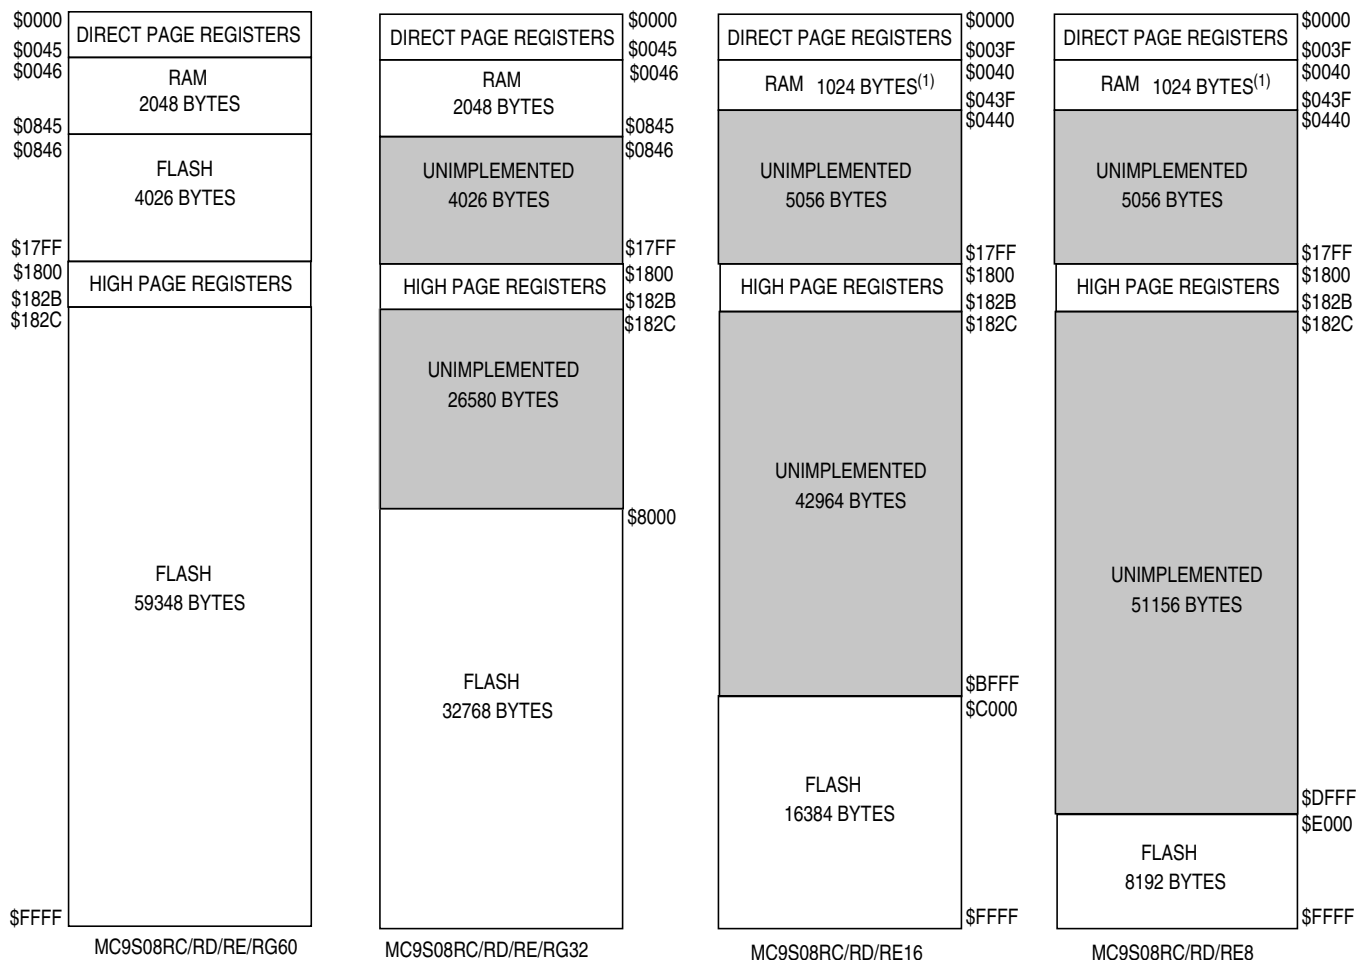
$0000
$0045
$0046
$0845
$0846
$17FF
$1800
$182B
$182C
$FFFF

DIRECT PAGE REGISTERS

RAM
2048 BYTES

FLASH
4026 BYTES

HIGH PAGE REGISTERS

FLASH
59348 BYTES

MC9S08RC/RD/RE/RG60

DIRECT PAGE REGISTERS

RAM
2048 BYTES

UNIMPLEMENTED
4026 BYTES

HIGH PAGE REGISTERS

UNIMPLEMENTED
26580 BYTES

FLASH
32768 BYTES

$0000
$0045
$0046
$0845
$0846
$17FF
$1800
$182B
$182C
$8000

MC9S08RC/RD/RE/RG32

DIRECT PAGE REGISTERS

RAM 1024 BYTES$^{(1)}$

UNIMPLEMENTED
5056 BYTES

HIGH PAGE REGISTERS

UNIMPLEMENTED
42964 BYTES

FLASH
16384 BYTES

$0000
$003F
$0040
$043F
$0440
$17FF
$1800
$182B
$182C
$BFFF
$C000
$FFFF

MC9S08RC/RD/RE16

DIRECT PAGE REGISTERS

RAM 1024 BYTES$^{(1)}$

UNIMPLEMENTED
5056 BYTES

HIGH PAGE REGISTERS

UNIMPLEMENTED
51156 BYTES

FLASH
8192 BYTES

$0000
$003F
$0040
$043F
$0440
$17FF
$1800
$182B
$182C
$DFFF
$E000
$FFFF

MC9S08RC/RD/RE8